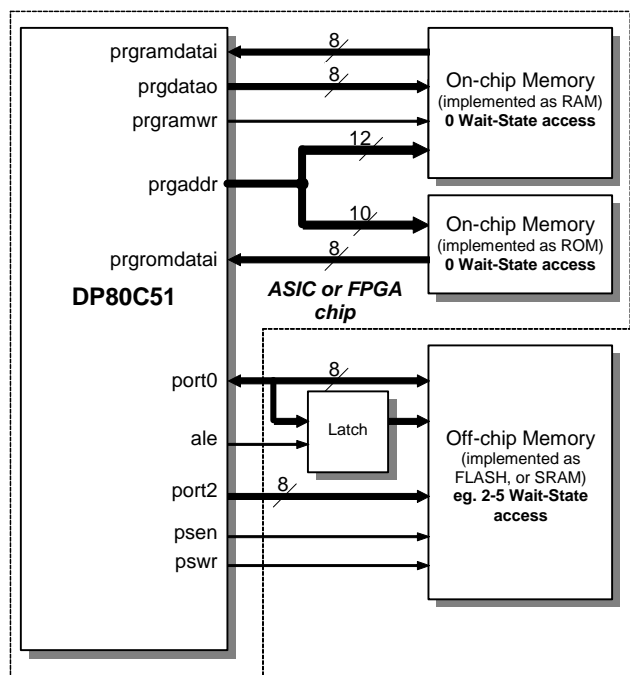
prgramdatai
8
prgdatao
8
prgramwr
12
prgaddr
10
prgromdatai
8

On-chip Memory
(implemented as RAM)
**0 Wait-State access**

On-chip Memory
(implemented as ROM)
**0 Wait-State access**

**DP80C51**

***ASIC or FPGA chip***

port0
8
ale
Latch
port2
8
psen
pswr

Off-chip Memory
(implemented as FLASH, or SRAM)
**eg. 2-5 Wait-State access**